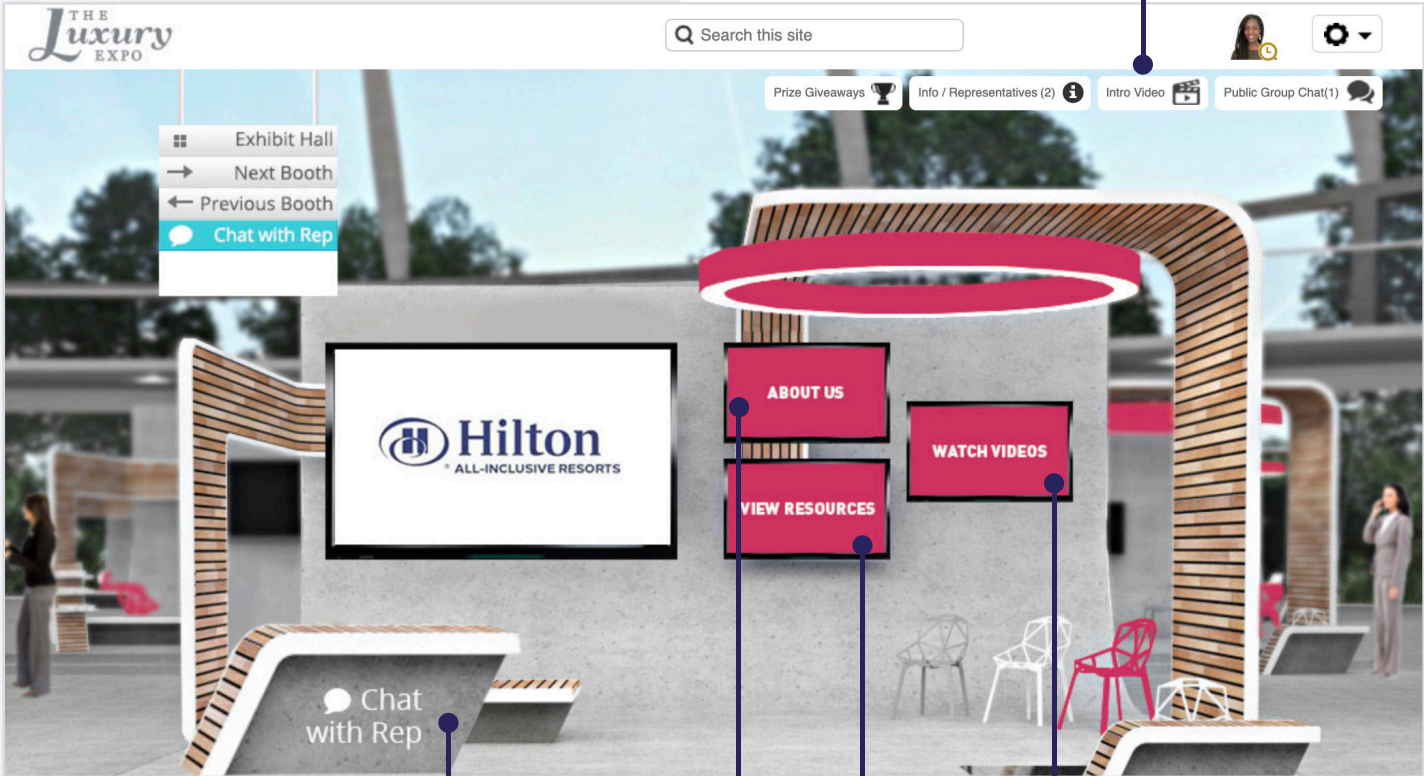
THE Luxury EXPO

Search this site

Prize Giveaways

Info / Representatives (2)

Intro Video

Public Group Chat(1)

Exhibit Hall

Next Booth

Previous Booth

Chat with Rep

Hilton
ALL-INCLUSIVE RESORTS

ABOUT US

VIEW RESOURCES

WATCH VIDEOS

Chat with Rep